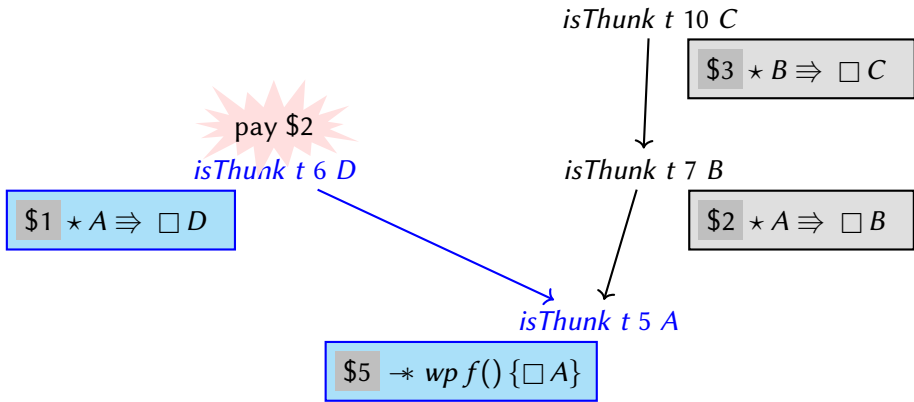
isThunk t 10 C

$\$3 \star B \Rrightarrow \Box C$

pay $2

isThunk t 6 D

isThunk t 7 B

$\$1 \star A \Rrightarrow \Box D$

$\$2 \star A \Rrightarrow \Box B$

isThunk t 5 A

$\$5 \twoheadrightarrow\!\ast\ wp\ f()\ \{\Box A\}$